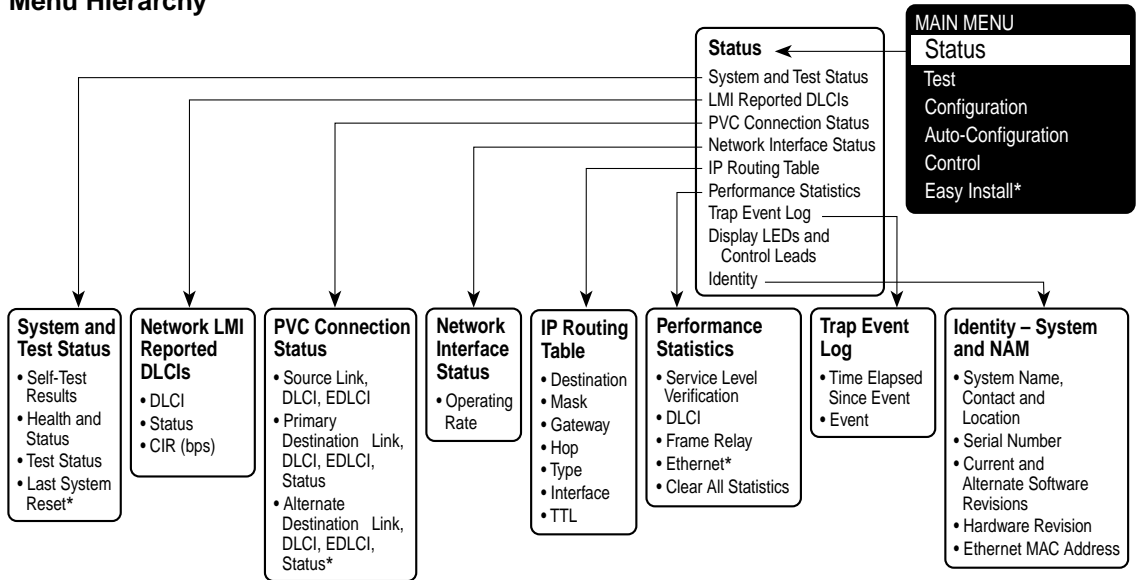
Menu Hierarchy

MAIN MENU
Status
Test
Configuration
Auto-Configuration
Control
Easy Install*

Status
System and Test Status
LMI Reported DLCIs
PVC Connection Status
Network Interface Status
IP Routing Table
Performance Statistics
Trap Event Log
Display LEDs and Control Leads
Identity

System and Test Status
• Self-Test Results
• Health and Status
• Test Status
• Last System Reset*

Network LMI Reported DLCIs
• DLCI
• Status
• CIR (bps)

PVC Connection Status
• Source Link, DLCI, EDLCI
• Primary Destination Link, DLCI, EDLCI, Status
• Alternate Destination Link, DLCI, EDLCI, Status*

Network Interface Status
• Operating Rate

IP Routing Table
• Destination
• Mask
• Gateway
• Hop
• Type
• Interface
• TTL

Performance Statistics
• Service Level Verification
• DLCI
• Frame Relay
• Ethernet*
• Clear All Statistics

Trap Event Log
• Time Elapsed Since Event
• Event

Identity – System and NAM
• System Name, Contact and Location
• Serial Number
• Current and Alternate Software Revisions
• Hardware Revision
• Ethernet MAC Address